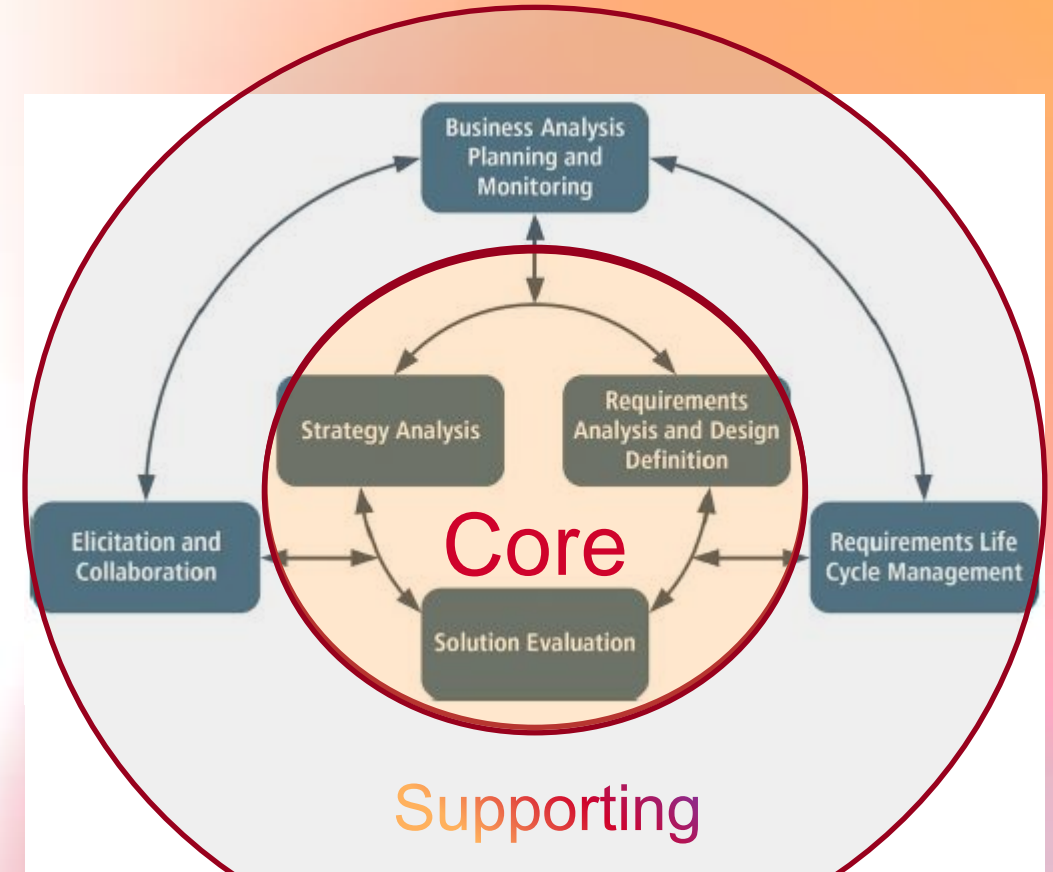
Business Analysis Planning and Monitoring

Strategy Analysis

Requirements Analysis and Design Definition

Elicitation and Collaboration

Core

Requirements Life Cycle Management

Solution Evaluation

Supporting